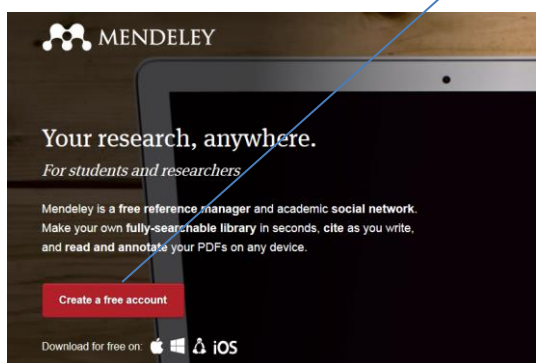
MENDELEY

Your research, anywhere.

For students and researchers

Mendeley is a free reference manager and academic social network. Make your own fully-searchable library in seconds, cite as you write, and read and annotate your PDFs on any device.

Create a free account

Download for free on: iOS